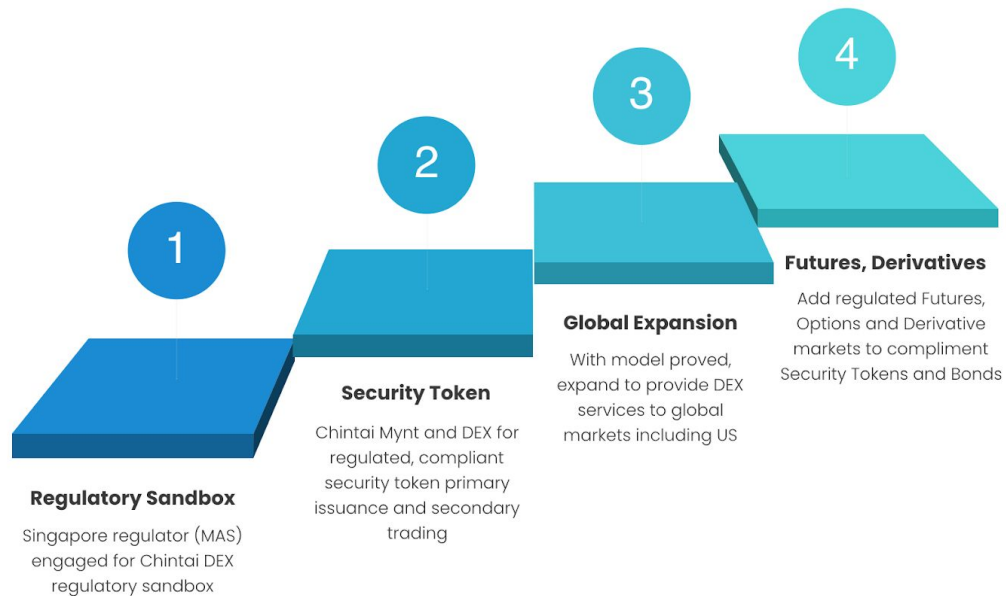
1

Regulatory Sandbox

Singapore regulator (MAS) engaged for Chintai DEX regulatory sandbox

2

Security Token

Chintai Mynt and DEX for regulated, compliant security token primary issuance and secondary trading

3

Global Expansion

With model proved, expand to provide DEX services to global markets including US

4

Futures, Derivatives

Add regulated Futures, Options and Derivative markets to compliment Security Tokens and Bonds